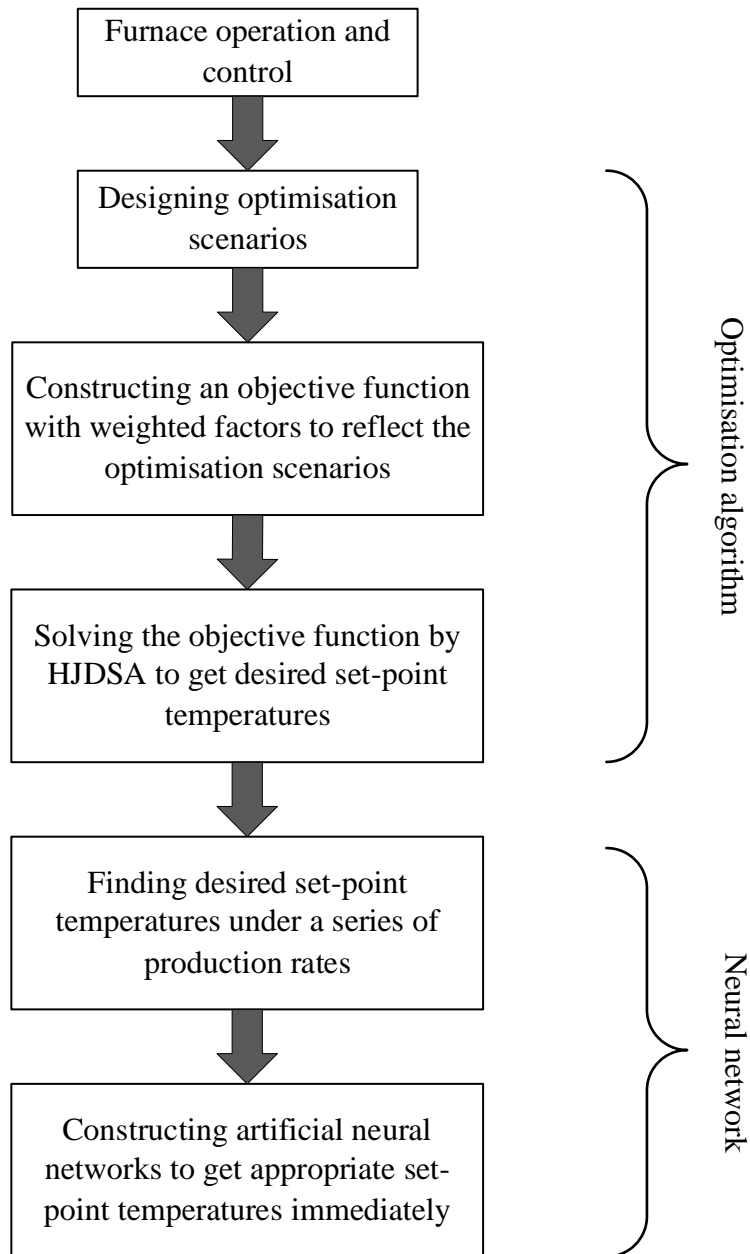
Furnace operation and control

Designing optimisation scenarios

Constructing an objective function with weighted factors to reflect the optimisation scenarios

Solving the objective function by HJDSA to get desired set-point temperatures

Optimisation algorithm

Finding desired set-point temperatures under a series of production rates

Constructing artificial neural networks to get appropriate set-point temperatures immediately

Neural network